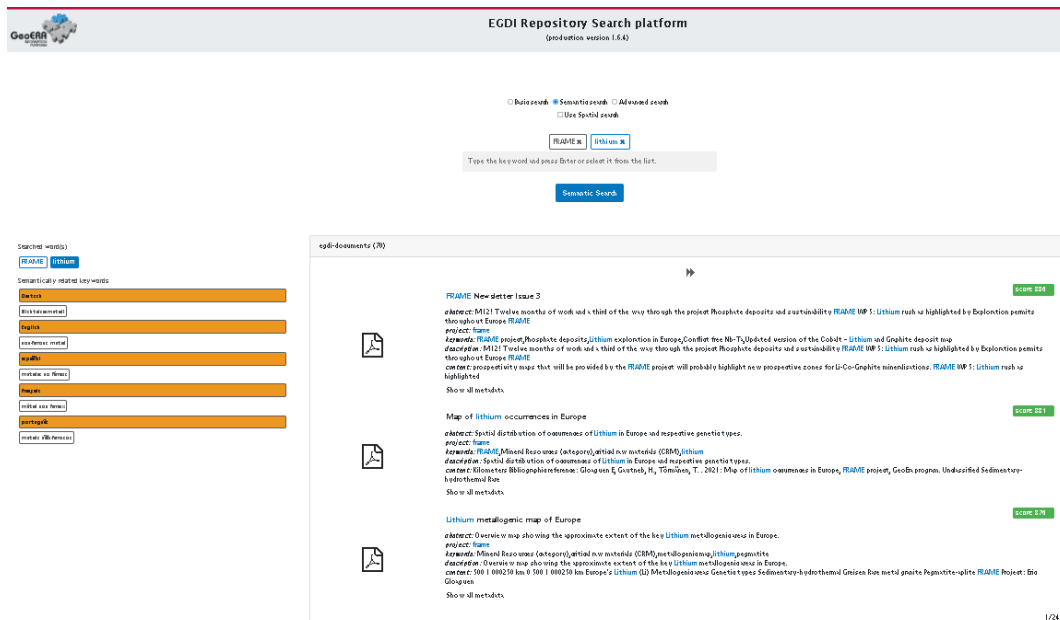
GeoERA

EGDI Repository Search platform
(production version 1.6.4)

Basic search Semantic search Advanced search
Use Spatial search

FRAME ✖ lithium ✖

Type the keyword and press Enter or select it from the list.

Semantic Search

Searched word(s)
FRAME lithium
Semantically related keywords
Deutsch
Bleichtalsmetall
English
rare-ferrous metal
español
metales no férreos
français
métal non ferreux
portugês
metais não-ferrosos

egdi-documents (78)

FRAME Newsletter Issue 3
score: 884
abstract: M12! Twelve months of work and a third of the way through the project Phosphate deposits and sustainability FRAME WP 5: Lithium rush as highlighted by Exploration permits throughout Europe FRAME
project: frame
keywords: FRAME project,Phosphate deposits,Lithium exploration in Europe,Conflict free Nb-Ta,Updated version of the Cobalt - Lithium and Graphite deposit map
description: M12! Twelve months of work and a third of the way through the project Phosphate deposits and sustainability FRAME WP 5: Lithium rush as highlighted by Exploration permits throughout Europe FRAME
content: prospectivity maps that will be provided by the FRAME project will probably highlight new prospective zones for Li-Co-Graphite mineralisations. FRAME WP 5: Lithium rush as highlighted
Show all metadata

Map of lithium occurrences in Europe
score: 881
abstract: Spatial distribution of occurrences of Lithium in Europe and respective genetic types.
project: frame
keywords: FRAME,Mineral Resources (category),critical raw materials (CRM),lithium
description: Spatial distribution of occurrences of Lithium in Europe and respective genetic types.
content: Kilometers Bibliographic references: Gloaguen E, Gautneb, H, Törmänen, T. . 2021: Map of lithium occurrences in Europe, FRAME project, GeoEra program. Unclassified Sedimentary-hydrothermal Rare
Show all metadata

Lithium metallogenic map of Europe
score: 876
abstract: Overview map showing the approximate extent of the key Lithium metallogenic areas in Europe.
project: frame
keywords: Mineral Resources (category),critical raw materials (CRM),metallogenic map,lithium,pegmatite
description: Overview map showing the approximate extent of the key Lithium metallogenic areas in Europe.
content: 500 1 000 250 km 0 500 1 000 250 km Europe's Lithium (Li) Metallogenic areas Genetic types Sedimentary-hydrothermal Greisen Rare metal granite Pegmatite-aplite FRAME Project: Eric Gloaguen
Show all metadata

1/24